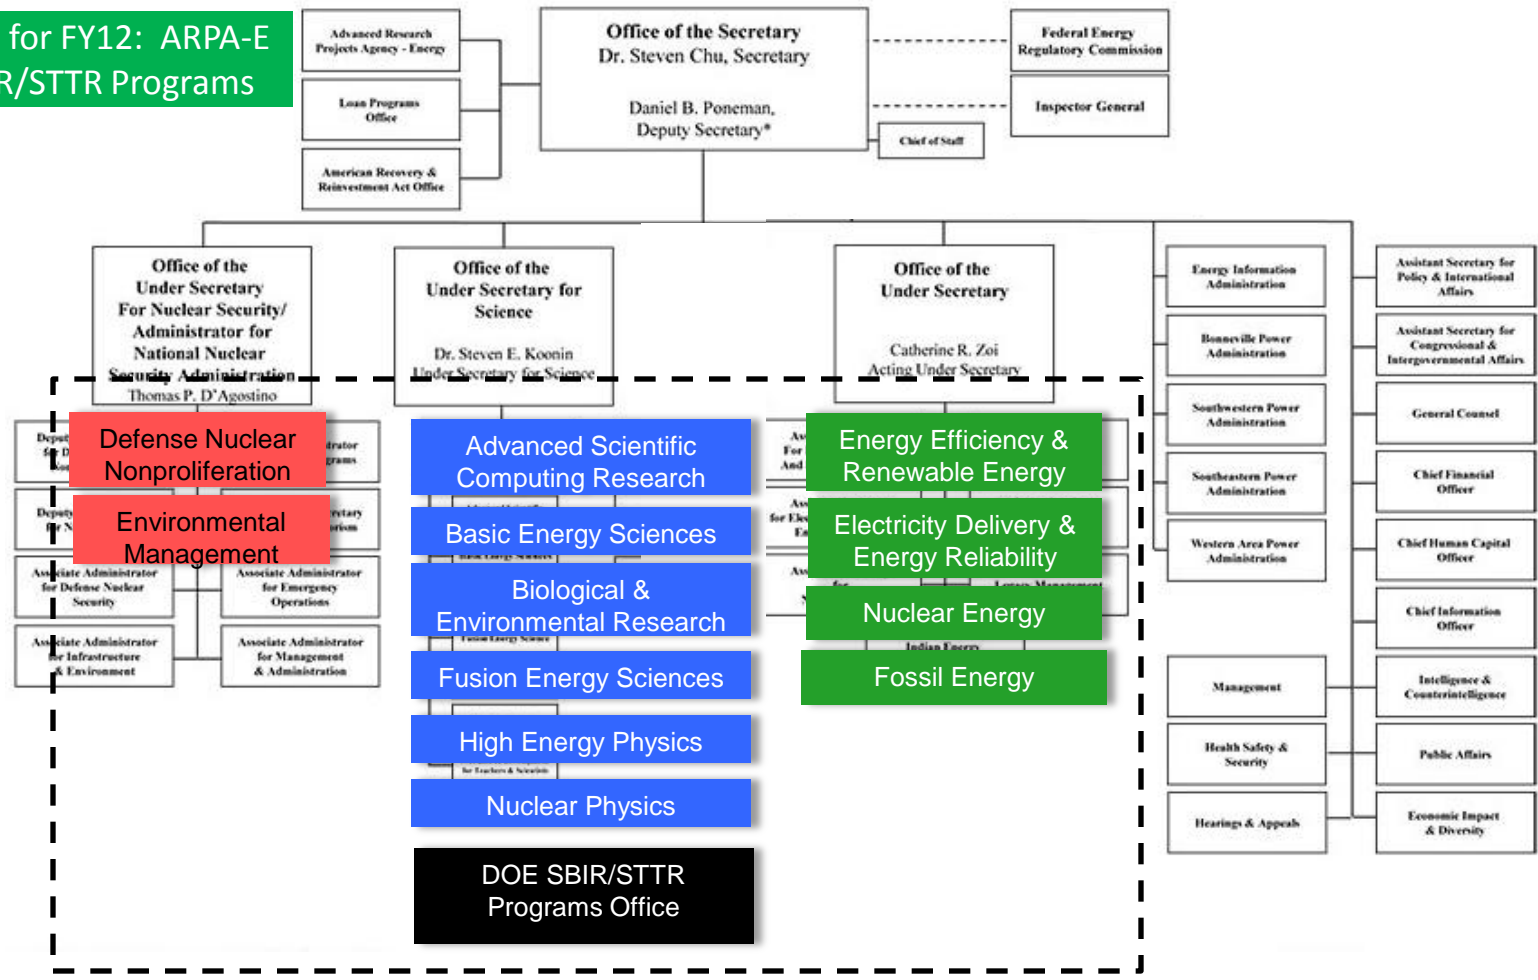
for FY12: ARPA-E
R/STTR Programs

Advanced Research Projects Agency - Energy

Loan Programs Office

American Recovery & Reinvestment Act Office

Office of the Secretary
Dr. Steven Chu, Secretary

Daniel B. Poneman, Deputy Secretary*

Chief of Staff

Federal Energy Regulatory Commission

Inspector General

Office of the Under Secretary For Nuclear Security/ Administrator for National Nuclear Security Administration
Thomas P. D'Agostino

Office of the Under Secretary for Science
Dr. Steven E. Koonin
Under Secretary for Science

Office of the Under Secretary
Catherine R. Zoi
Acting Under Secretary

Energy Information Administration

Bonneville Power Administration

Southwestern Power Administration

Southeastern Power Administration

Western Area Power Administration

Assistant Secretary for Policy & International Affairs

Assistant Secretary for Congressional & Intergovernmental Affairs

General Counsel

Chief Financial Officer

Chief Human Capital Officer

Chief Information Officer

Intelligence & Counterintelligence

Public Affairs

Economic Impact & Diversity

Management

Health Safety & Security

Hearings & Appeals

Defense Nuclear Nonproliferation

Environmental Management

Associate Administrator for Defense Nuclear Security

Associate Administrator for Emergency Operations

Associate Administrator for Infrastructure & Environment

Associate Administrator for Management & Administration

Advanced Scientific Computing Research

Basic Energy Sciences

Biological & Environmental Research

Fusion Energy Sciences

High Energy Physics

Nuclear Physics

DOE SBIR/STTR Programs Office

Energy Efficiency & Renewable Energy

Electricity Delivery & Energy Reliability

Nuclear Energy

Fossil Energy

Indian Energy